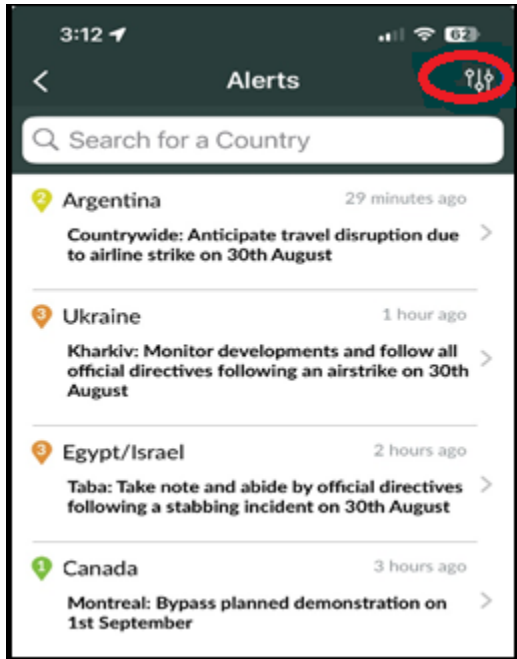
3:12

62

Alerts

Search for a Country

2 Argentina 29 minutes ago
Countrywide: Anticipate travel disruption due to airline strike on 30th August

3 Ukraine 1 hour ago
Kharkiv: Monitor developments and follow all official directives following an airstrike on 30th August

3 Egypt/Israel 2 hours ago
Taba: Take note and abide by official directives following a stabbing incident on 30th August

1 Canada 3 hours ago
Montreal: Bypass planned demonstration on 1st September